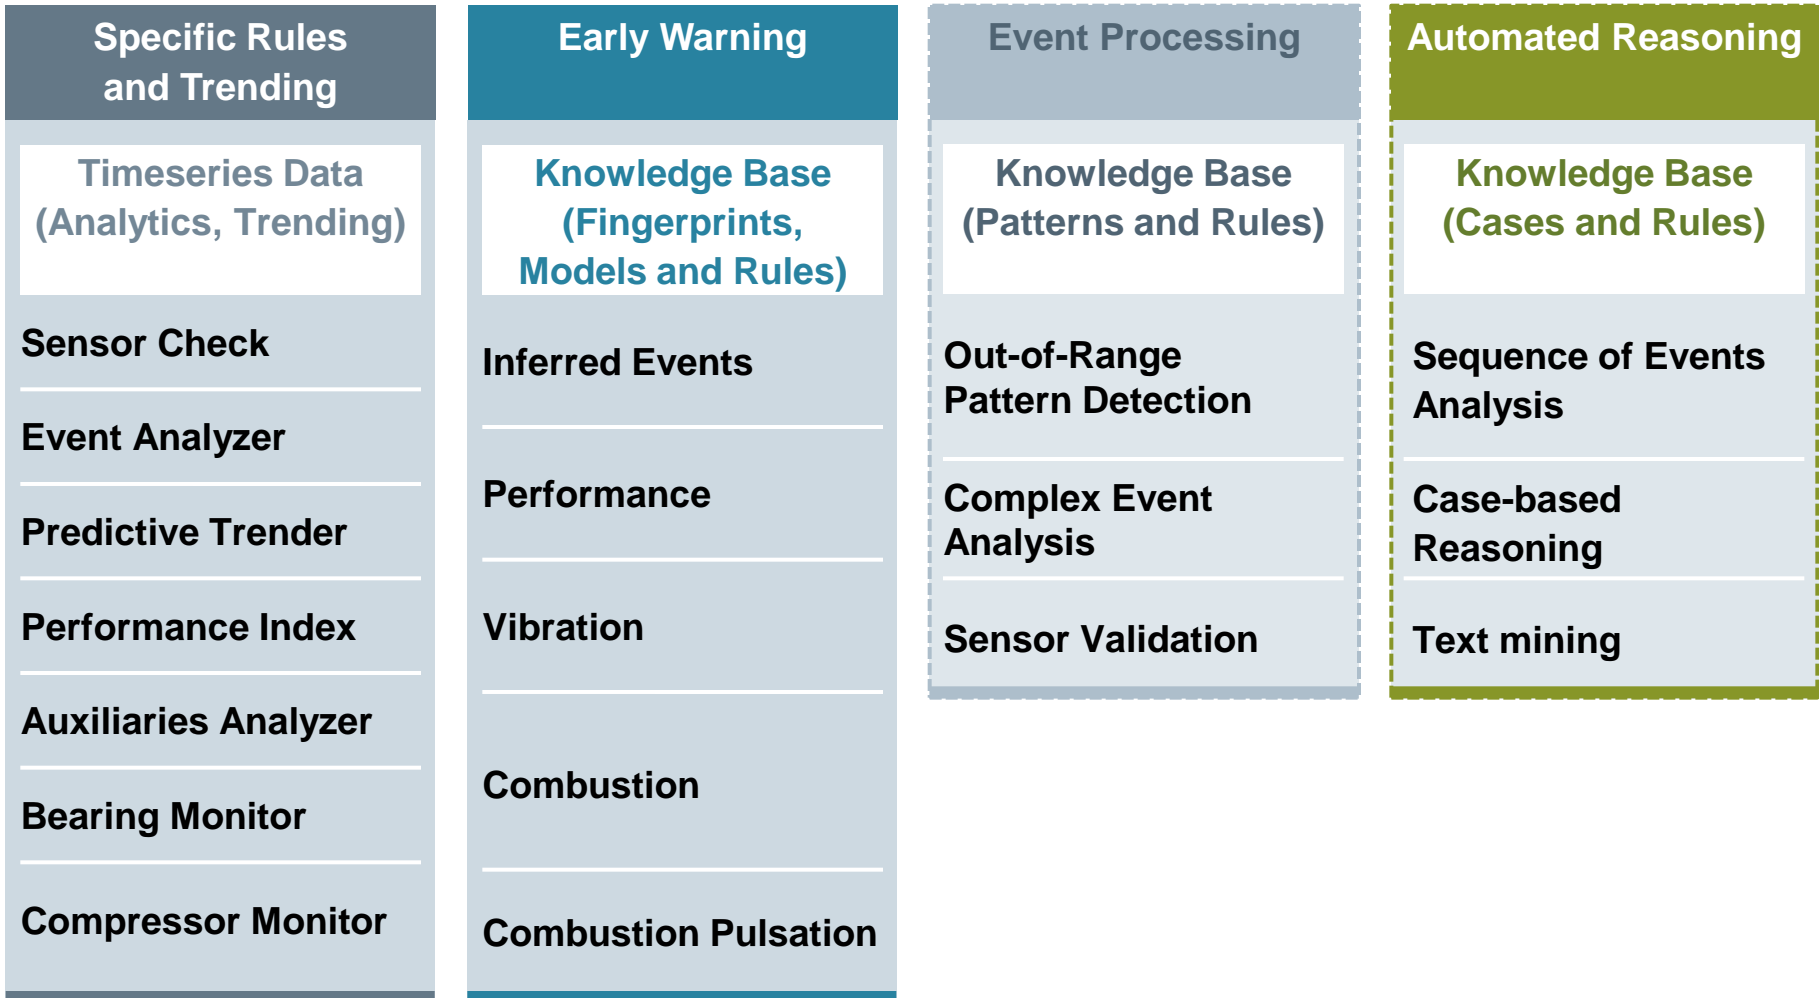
Specific Rules and Trending

Timeseries Data (Analytics, Trending)

Sensor Check

Event Analyzer

Predictive Trender

Performance Index

Auxiliaries Analyzer

Bearing Monitor

Compressor Monitor

Early Warning

Knowledge Base (Fingerprints, Models and Rules)

Inferred Events

Performance

Vibration

Combustion

Combustion Pulsation

Event Processing

Knowledge Base (Patterns and Rules)

Out-of-Range Pattern Detection

Complex Event Analysis

Sensor Validation

Automated Reasoning

Knowledge Base (Cases and Rules)

Sequence of Events Analysis

Case-based Reasoning

Text mining